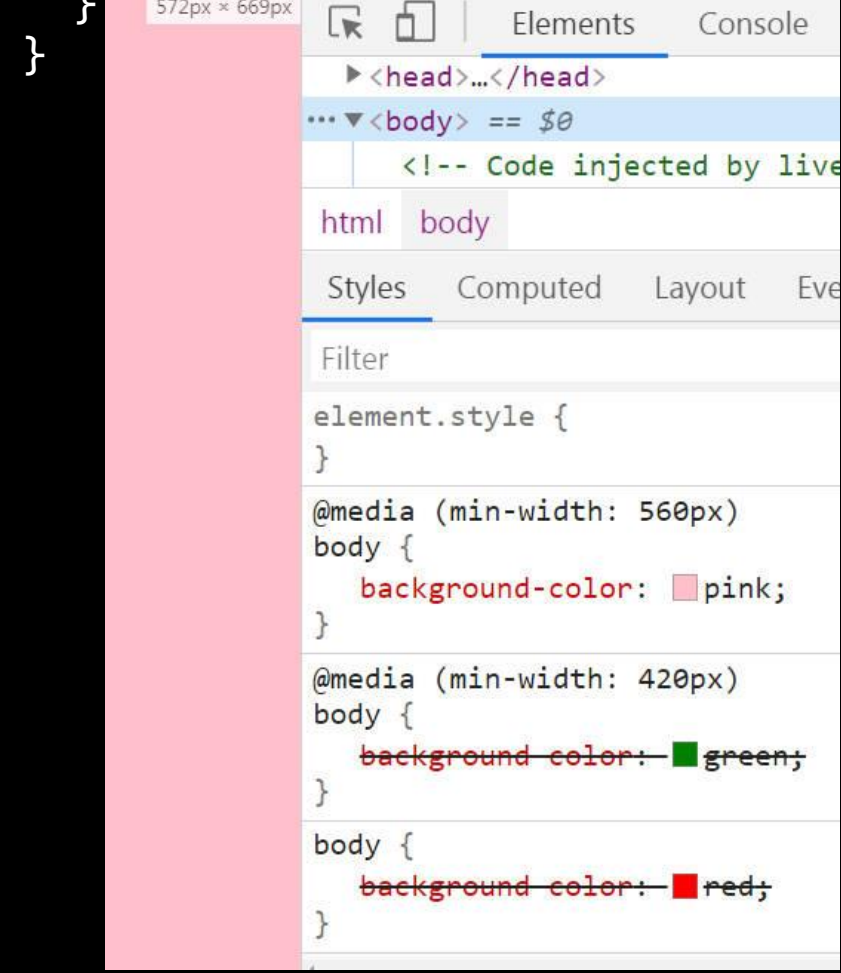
}
}

572px × 669px

Elements Console

▶<head>…</head>
··· ▼<body> == $0
<!-- Code injected by live

html body

Styles Computed Layout Eve

Filter

element.style {
}

@media (min-width: 560px)
body {
background-color: pink;
}

@media (min-width: 420px)
body {
~~background-color: green;~~
}

body {
~~background-color: red;~~
}